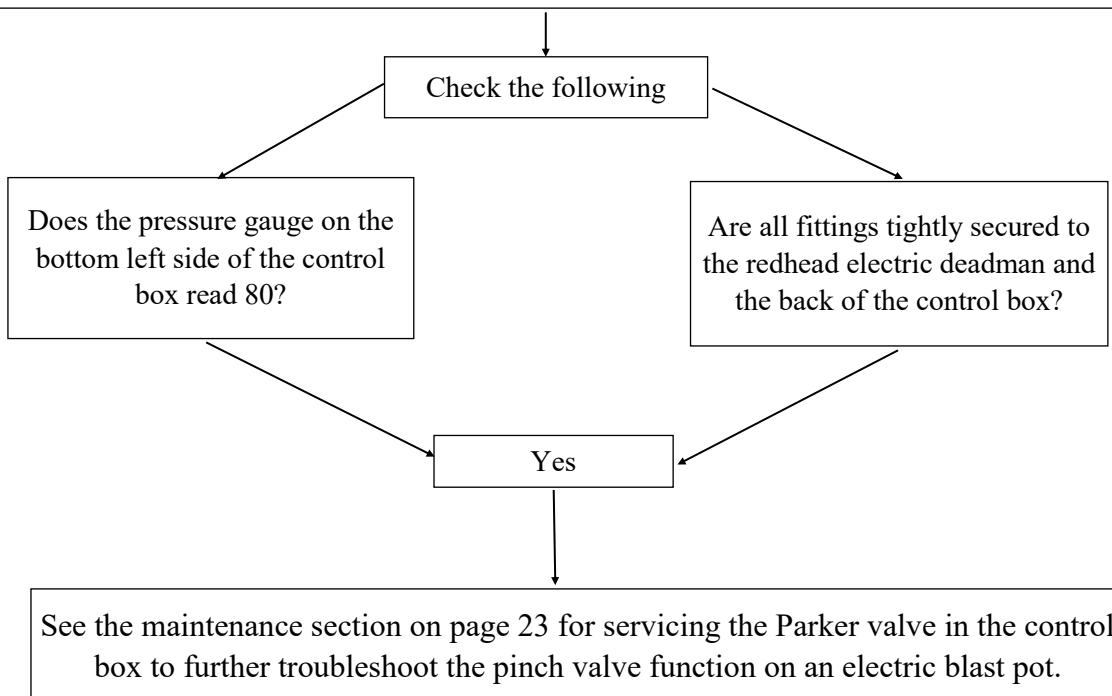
Check the following

Does the pressure gauge on the bottom left side of the control box read 80?

Are all fittings tightly secured to the redhead electric deadman and the back of the control box?

Yes

See the maintenance section on page 23 for servicing the Parker valve in the control box to further troubleshoot the pinch valve function on an electric blast pot.